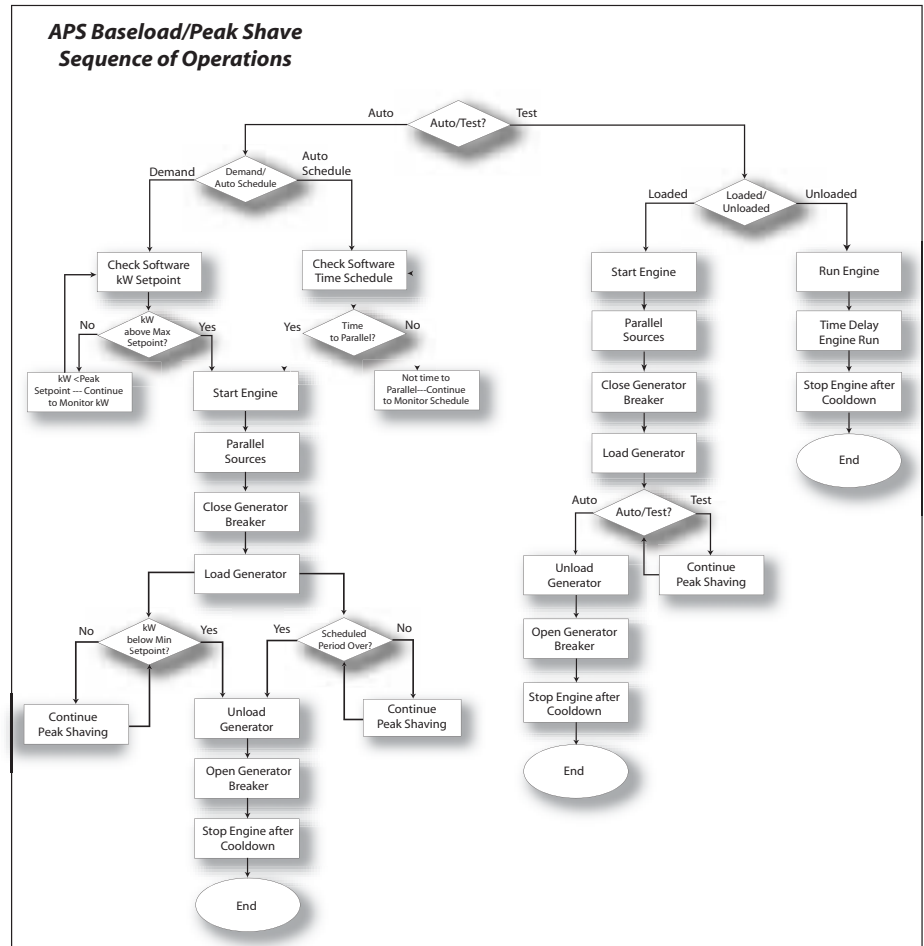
APS Baseload/Peak Shave
Sequence of Operations

Auto
Auto/Test?
Test

Demand
Demand/ Auto Schedule
Auto Schedule

Check Software kW Setpoint

No
kW above Max Setpoint?
Yes

kW <Peak Setpoint --- Continue to Monitor kW

Check Software Time Schedule

Yes
Time to Parallel?
No

Not time to Parallel---Continue to Monitor Schedule

Start Engine

Parallel Sources

Close Generator Breaker

Load Generator

No
kW below Min Setpoint?
Yes

Continue Peak Shaving

Yes
Scheduled Period Over?
No

Continue Peak Shaving

Unload Generator

Open Generator Breaker

Stop Engine after Cooldown

End

Loaded
Loaded/ Unloaded
Unloaded

Start Engine

Parallel Sources

Close Generator Breaker

Load Generator

Auto
Auto/Test?
Test

Unload Generator

Continue Peak Shaving

Open Generator Breaker

Stop Engine after Cooldown

End

Run Engine

Time Delay Engine Run

Stop Engine after Cooldown

End